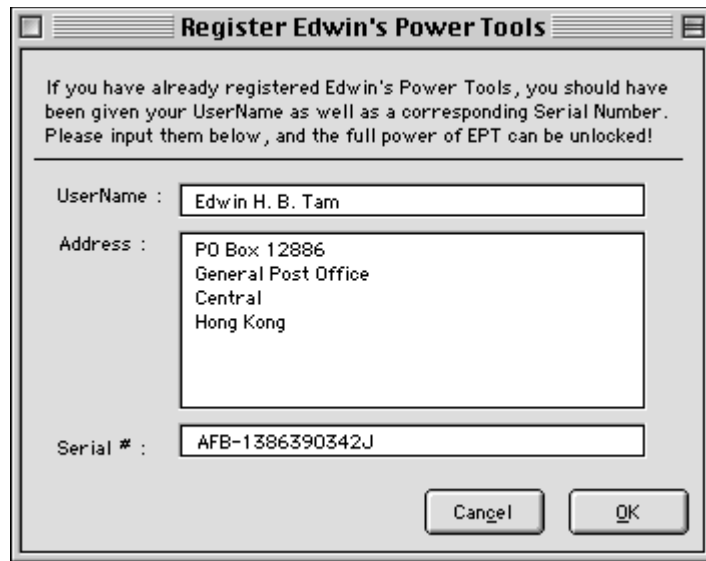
Register Edwin's Power Tools

If you have already registered Edwin's Power Tools, you should have been given your UserName as well as a corresponding Serial Number. Please input them below, and the full power of EPT can be unlocked!

UserName : Edwin H. B. Tam

Address : PO Box 12886
General Post Office
Central
Hong Kong

Serial # : AFB-1386390342J

Cancel

OK